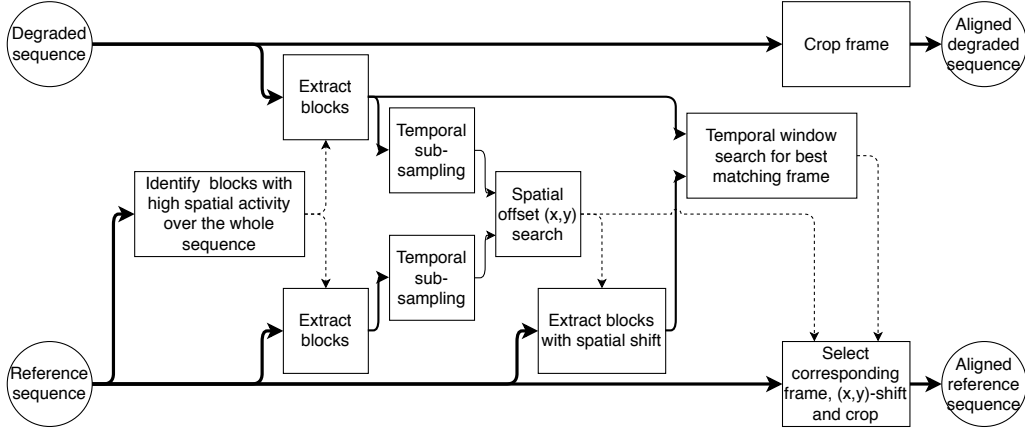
Degraded sequence

Crop frame

Aligned degraded sequence

Extract blocks

Temporal sub-sampling

Temporal window search for best matching frame

Identify blocks with high spatial activity over the whole sequence

Spatial offset (x,y) search

Temporal sub-sampling

Extract blocks

Extract blocks with spatial shift

Reference sequence

Select corresponding frame, (x,y)-shift and crop

Aligned reference sequence